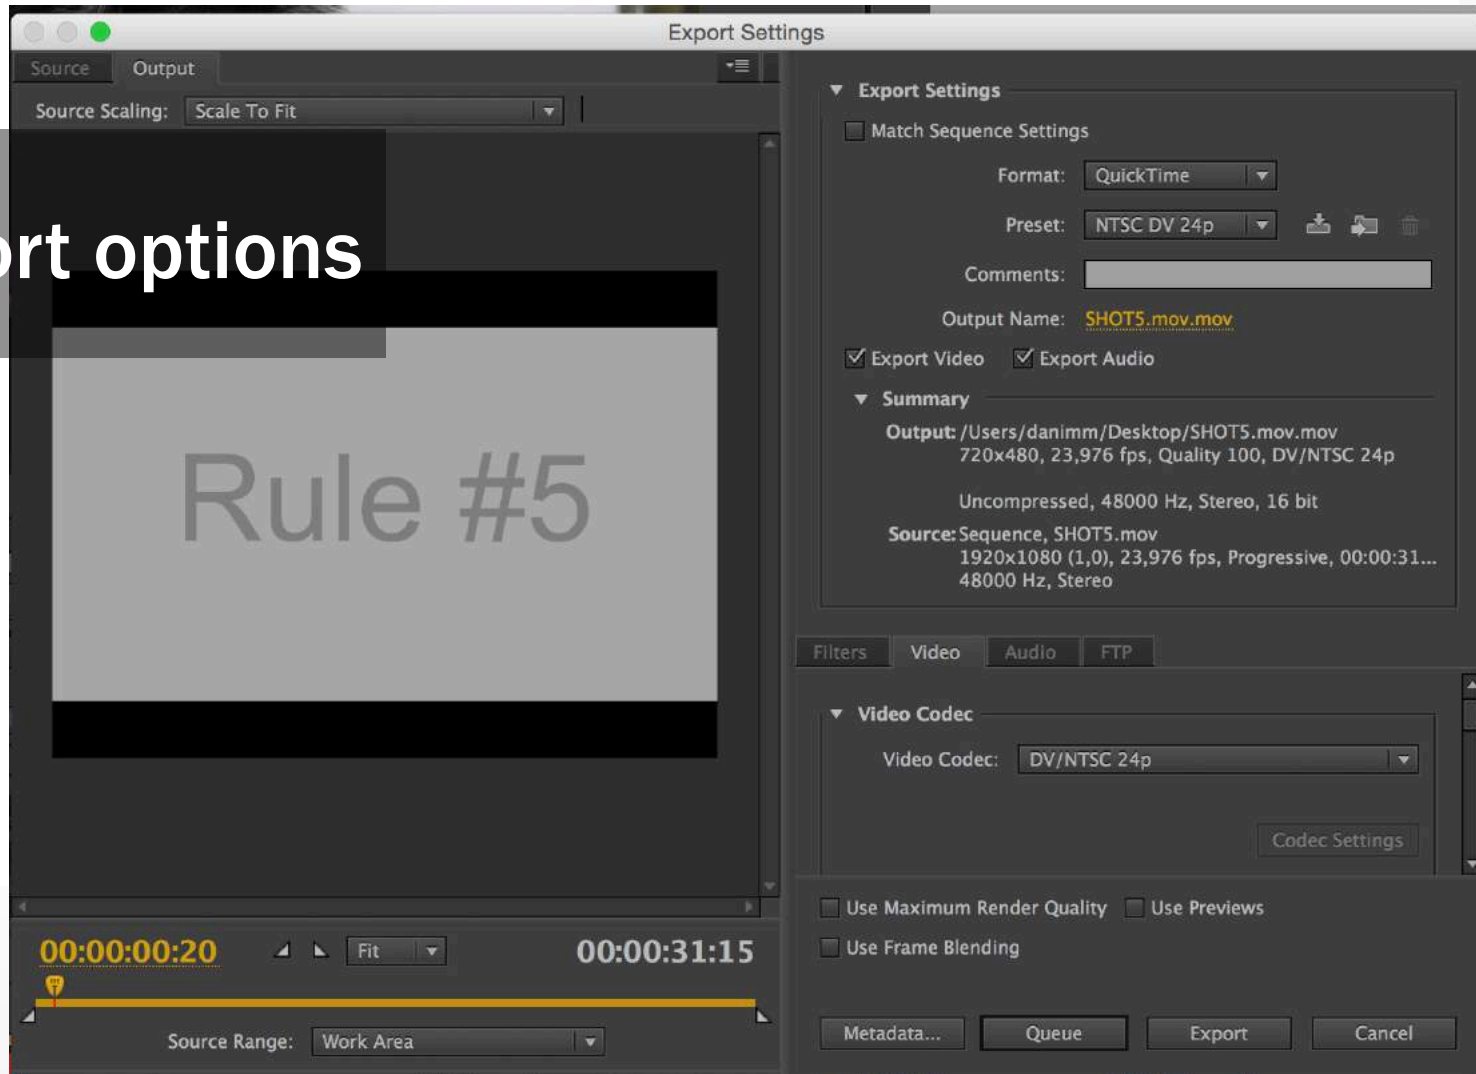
Export Settings

Source Output

Source Scaling: Scale To Fit

rt options

Rule #5

00:00:00:20 Fit 00:00:31:15

Source Range: Work Area

Export Settings

Match Sequence Settings

Format: QuickTime

Preset: NTSC DV 24p

Comments:

Output Name: SHOT5.mov.mov

Export Video Export Audio

Summary

Output: /Users/danimm/Desktop/SHOT5.mov.mov
720x480, 23,976 fps, Quality 100, DV/NTSC 24p

Uncompressed, 48000 Hz, Stereo, 16 bit

Source: Sequence, SHOT5.mov
1920x1080 (1,0), 23,976 fps, Progressive, 00:00:31...
48000 Hz, Stereo

Filters Video Audio FTP

Video Codec

Video Codec: DV/NTSC 24p

Codec Settings

Use Maximum Render Quality Use Previews

Use Frame Blending

Metadata... Queue Export Cancel